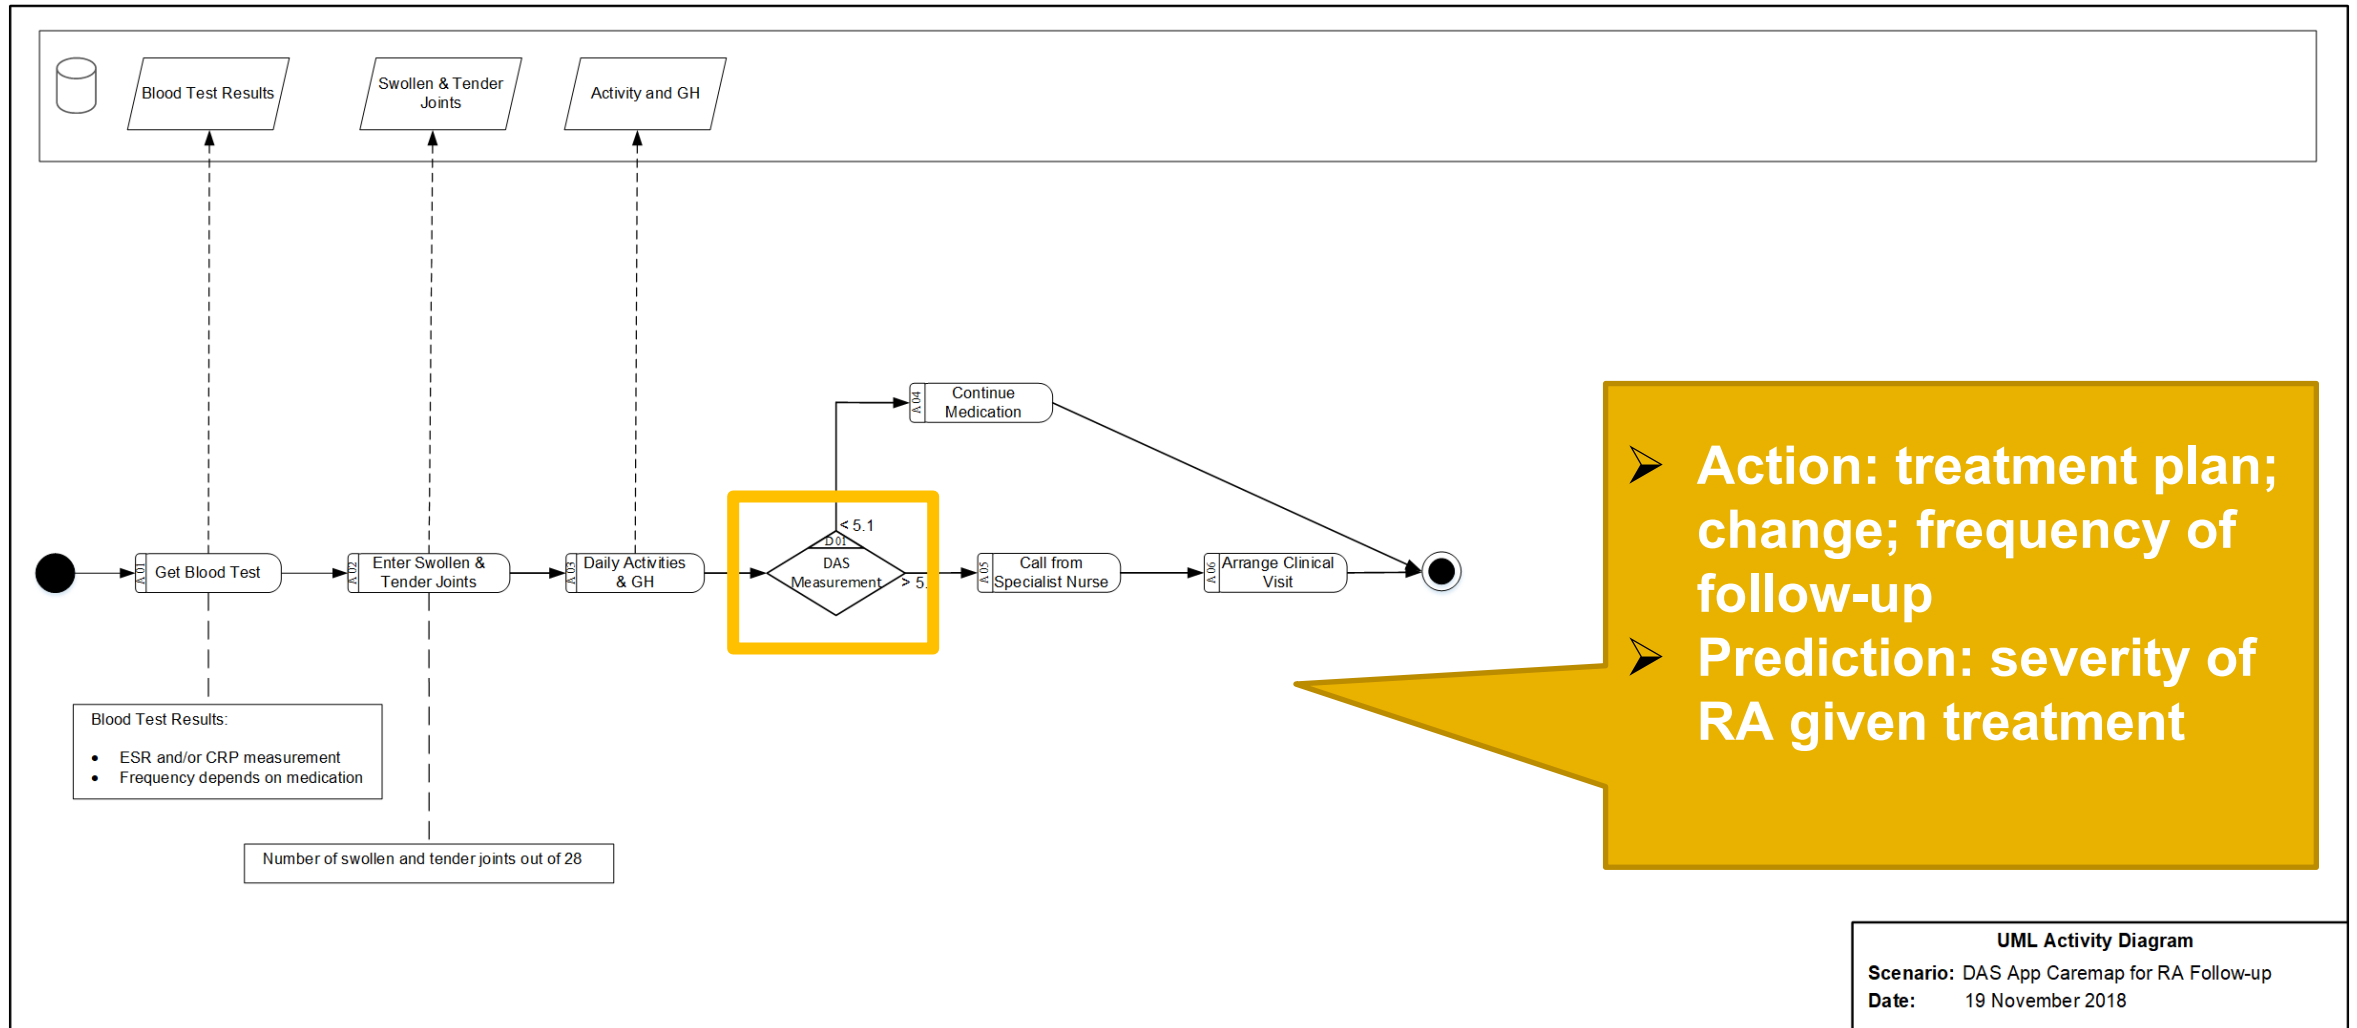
Blood Test Results

Swollen & Tender Joints

Activity and GH

A01 Get Blood Test

A02 Enter Swollen & Tender Joints

A03 Daily Activities & GH

D01 DAS Measurement

< 5.1

> 5.

A04 Continue Medication

A05 Call from Specialist Nurse

A06 Arrange Clinical Visit

Blood Test Results:

- ESR and/or CRP measurement
- Frequency depends on medication

Number of swollen and tender joints out of 28

➢ Action: treatment plan; change; frequency of follow-up
➢ Prediction: severity of RA given treatment

UML Activity Diagram
Scenario: DAS App Caremap for RA Follow-up
Date: 19 November 2018